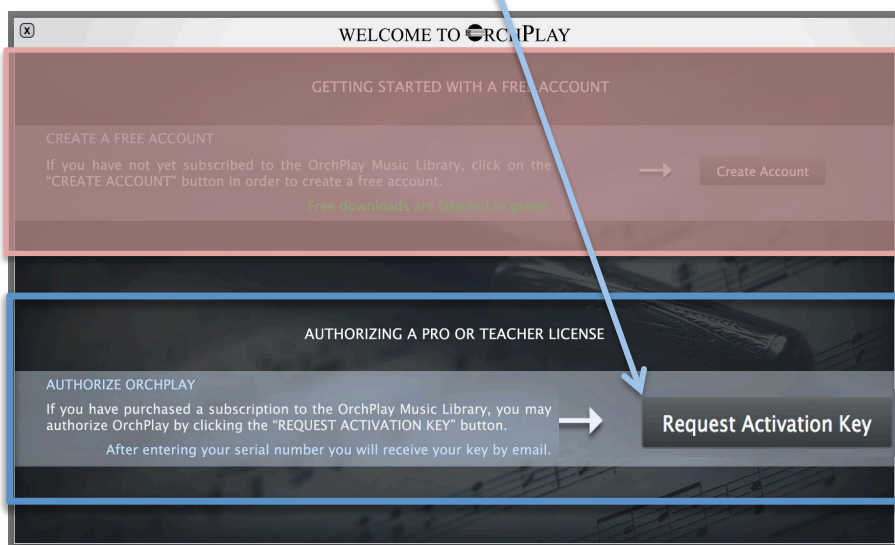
x

WELCOME TO ORCHPLAY

GETTING STARTED WITH A FREE ACCOUNT

CREATE A FREE ACCOUNT

If you have not yet subscribed to the OrchPlay Music Library, click on the "CREATE ACCOUNT" button in order to create a free account.

Create Account

Free downloads are labelled in green

AUTHORIZING A PRO OR TEACHER LICENSE

AUTHORIZE ORCHPLAY

If you have purchased a subscription to the OrchPlay Music Library, you may authorize OrchPlay by clicking the "REQUEST ACTIVATION KEY" button.

After entering your serial number you will receive your key by email.

Request Activation Key